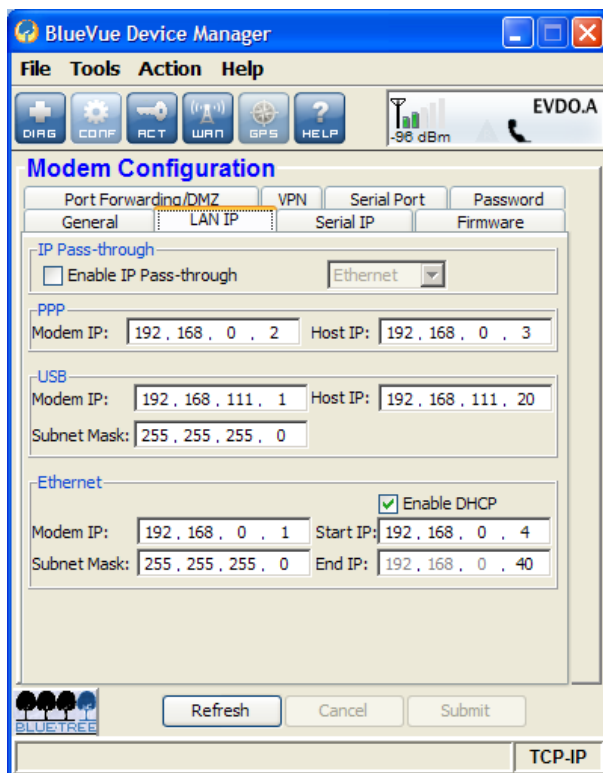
BlueVue Device Manager

File Tools Action Help

DIAG CONF ACT WAN GPS HELP

-96 dBm EVDO.A

Modem Configuration

Port Forwarding/DMZ | VPN | Serial Port | Password
General | LAN IP | Serial IP | Firmware

IP Pass-through
Enable IP Pass-through Ethernet

PPP
Modem IP: 192 . 168 . 0 . 2 Host IP: 192 . 168 . 0 . 3

USB
Modem IP: 192 . 168 . 111 . 1 Host IP: 192 . 168 . 111 . 20
Subnet Mask: 255 . 255 . 255 . 0

Ethernet
Enable DHCP
Modem IP: 192 . 168 . 0 . 1 Start IP: 192 . 168 . 0 . 4
Subnet Mask: 255 . 255 . 255 . 0 End IP: 192 . 168 . 0 . 40

BLUE TREE

Refresh Cancel Submit

TCP-IP